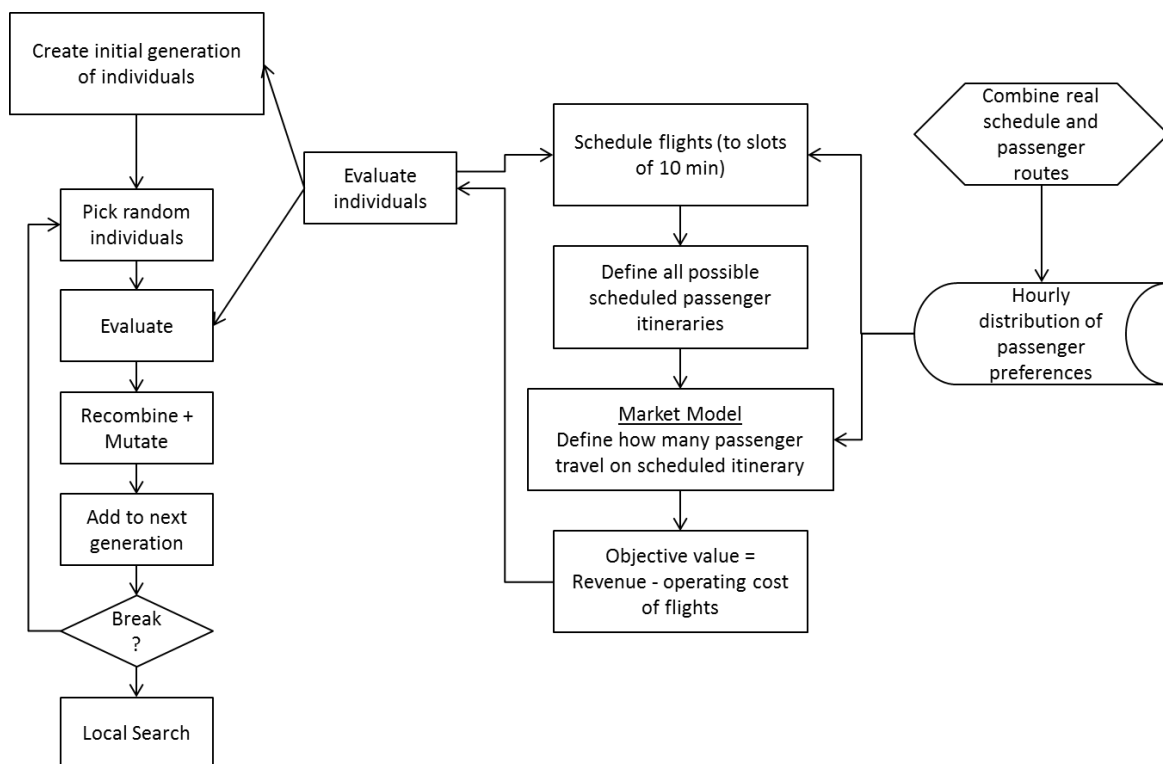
Create initial generation of individuals

Pick random individuals

Evaluate

Recombine + Mutate

Add to next generation

Break ?

Local Search

Evaluate individuals

Schedule flights (to slots of 10 min)

Define all possible scheduled passenger itineraries

Market Model
Define how many passenger travel on scheduled itinerary

Objective value = Revenue - operating cost of flights

Combine real schedule and passenger routes

Hourly distribution of passenger preferences